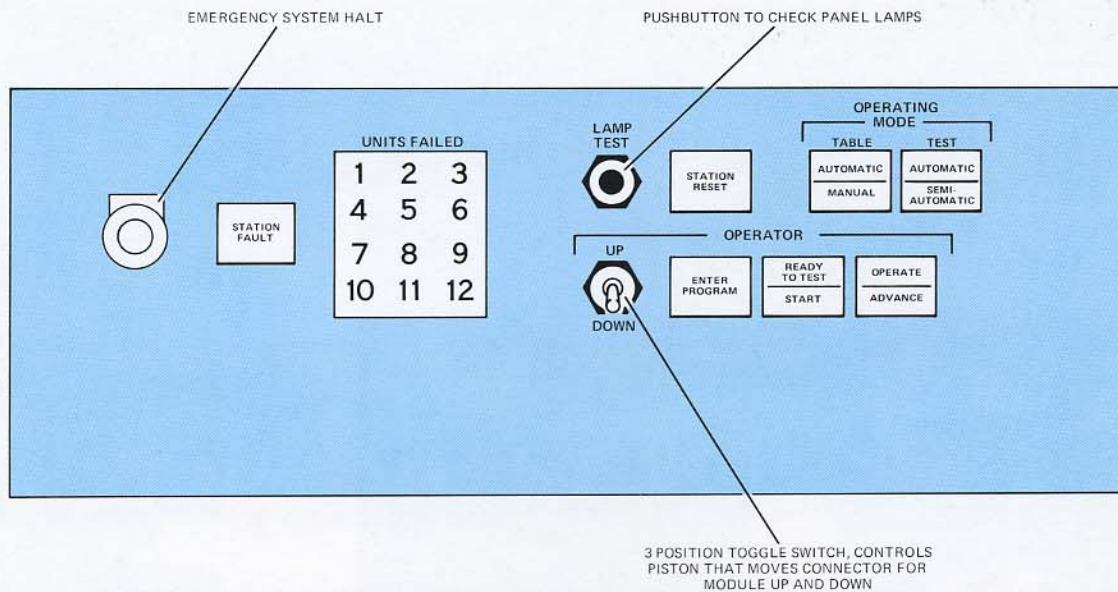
EMERGENCY SYSTEM HALT

PUSHBUTTON TO CHECK PANEL LAMPS

STATION FAULT

UNITS FAILED

| 1 | 2 | 3 |
|---|---|---|
| 4 | 5 | 6 |
| 7 | 8 | 9 |
| 10 | 11 | 12 |

LAMP TEST

STATION RESET

OPERATING MODE

TABLE

AUTOMATIC

MANUAL

TEST

AUTOMATIC

SEMI-AUTOMATIC

OPERATOR

UP

DOWN

ENTER PROGRAM

READY TO TEST

START

OPERATE

ADVANCE

3 POSITION TOGGLE SWITCH, CONTROLS PISTON THAT MOVES CONNECTOR FOR MODULE UP AND DOWN